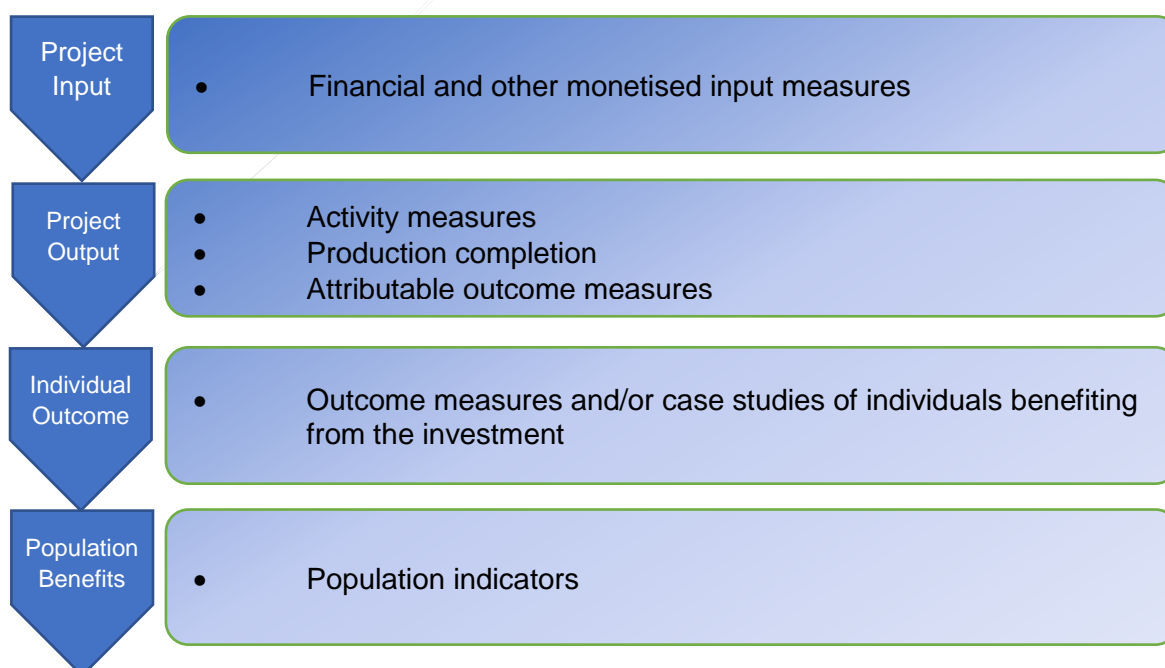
Project Input

- Financial and other monetised input measures

Project Output

- Activity measures
- Production completion
- Attributable outcome measures

Individual Outcome

- Outcome measures and/or case studies of individuals benefiting from the investment

Population Benefits

- Population indicators